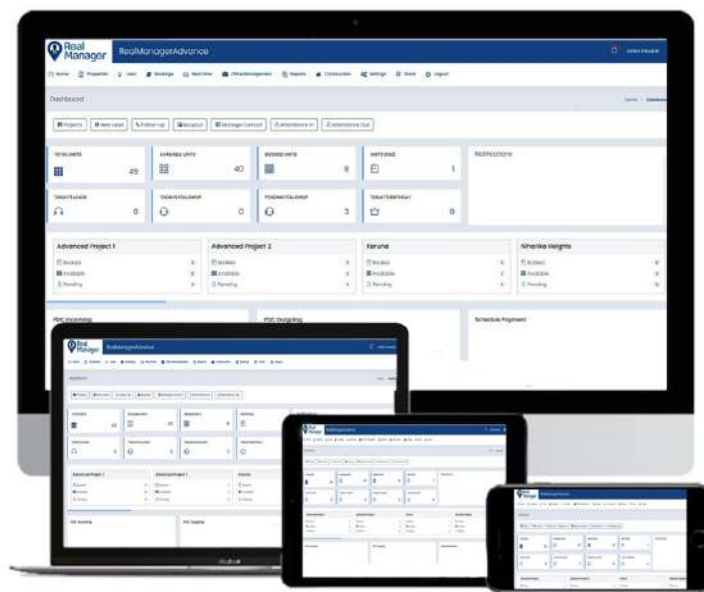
Real Manager RealManagerAdvance

Home Properties Lead Bookings Real time Officemanagement Reports Construction Settings Store Logout

Dashboard

Home / Dashboard

Projects New Lead Follow Up Booking Manager Contact Attendance In Attendance Out

TOTAL UNITS 49
AVAILABLE UNITS 40
BOOKED UNITS 8
UNITS SOLD 1
Notifications

TODAY'S LEADS 0
TODAY'S FOLLOWUP 0
PENDING FOLLOWUP 3
TODAY'S BIRTHDAY 0

Advanced Project 1
Booked 8
Available
Pending

Advanced Project 2
Booked
Available
Pending

Karuna
Booked
Available
Pending

Niharika Heights
Booked
Available
Pending

PDC Incoming
PDC Outgoing
Schedule Payment

Real Manager RealManagerAdvance

Advanced Project 1
Advanced Project 2
Karuna

PDC Incoming
PDC Outgoing

MacBook

Real Manager RealManagerAdvance

Real Manager RealManagerAdvance